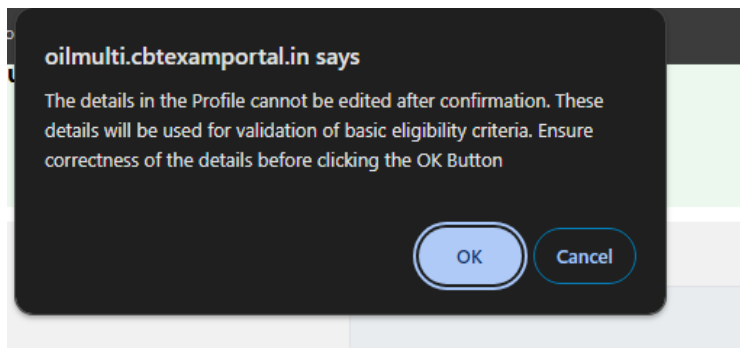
oilmulti.cbtexamportal.in says

The details in the Profile cannot be edited after confirmation. These details will be used for validation of basic eligibility criteria. Ensure correctness of the details before clicking the OK Button

OK

Cancel